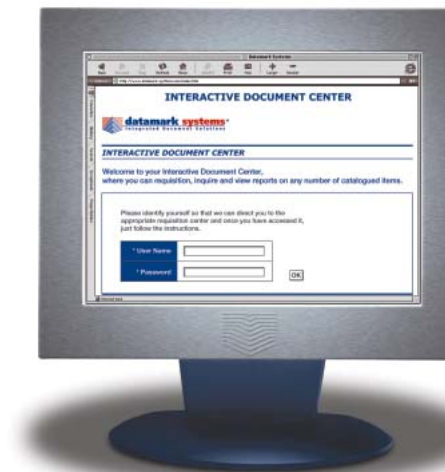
Datamark Systems

INTERACTIVE DOCUMENT CENTER

datamark systems
Integrated Document Solutions

INTERACTIVE DOCUMENT CENTER

Welcome to your Interactive Document Center, where you can requisition, inquire and view reports on any number of catalogued items.

Please identify yourself so that we can direct you to the appropriate requisition center and once you have accessed it, just follow the instructions.

* User Name
* Password
OK